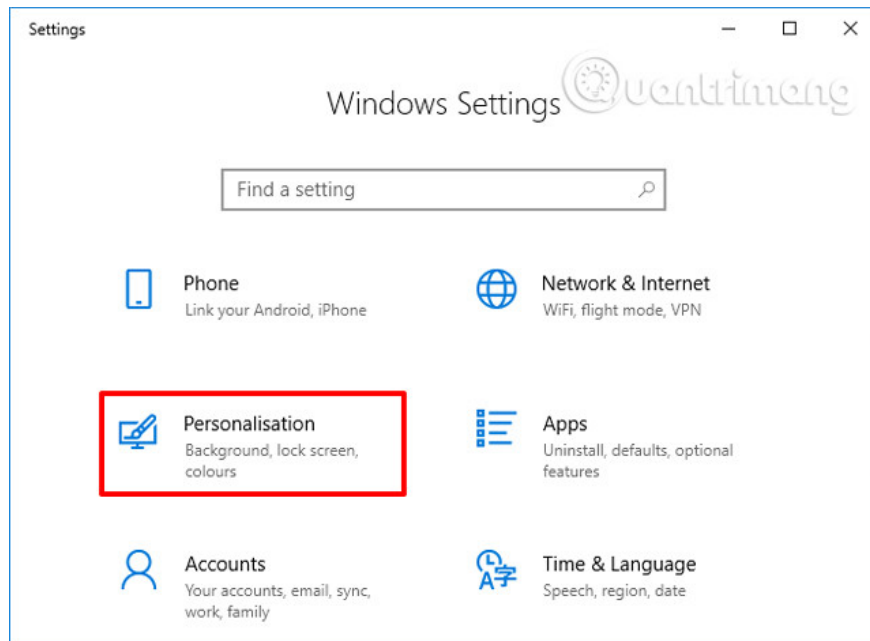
Settings

Windows Settings

Quantrimang

Find a setting

Phone
Link your Android, iPhone

Network & Internet
WiFi, flight mode, VPN

Personalisation
Background, lock screen, colours

Apps
Uninstall, defaults, optional features

Accounts
Your accounts, email, sync, work, family

Time & Language
Speech, region, date